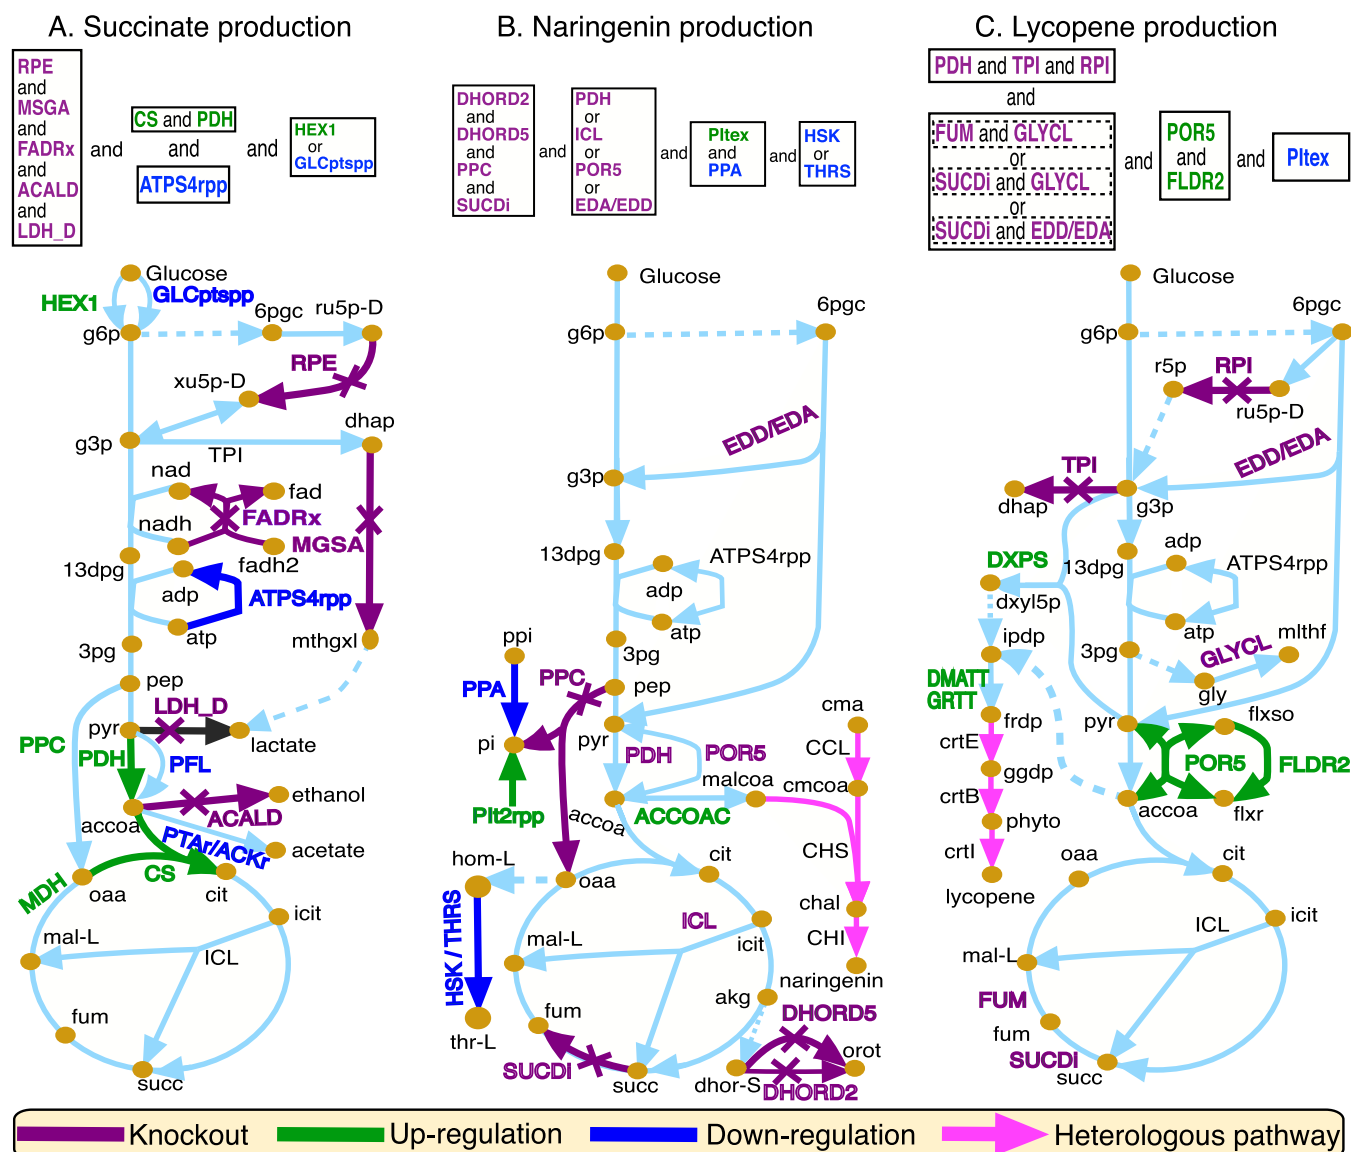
A. Succinate production

RPE and MSGA and FADRx and ACALD and LDH_D

and

CS and PDH
and
ATPS4rpp

and

HEX1 or GLCptspp

Glucose
HEX1
GLCptspp
g6p
6pgc
ru5p-D
RPE
xu5p-D
dhap
g3p
TPI
nad
fad
FADRx
nadh
MGSA
fadh2
13dpg
adp
ATPS4rpp
atp
mthgxl
3pg
pep
LDH_D
pyr
lactate
PPC
PDH
PFL
ethanol
ACALD
accoa
PTAr/ACKr
acetate
MDH
CS
oaa
cit
icit
mal-L
ICL
fum
succ

B. Naringenin production

DHORD2 and DHORD5 and PPC and SUCDi

and

PDH or ICL or POR5 or EDA/EDD

and

PItex and PPA

and

HSK or THRS

Glucose
g6p
6pgc
EDD/EDA
g3p
13dpg
ATPS4rpp
adp
atp
ppi
3pg
PPA
PPC
pep
cma
pi
pyr
PDH
POR5
CCL
malcoa
cmcoa
PIt2rpp
ACCOAC
accoa
CHS
hom-L
oaa
cit
HSK / THRS
chal
ICL
mal-L
icit
CHI
naringenin
akg
fum
DHORD5
thr-L
orot
SUCDI
succ
dhor-S
DHORD2

C. Lycopene production

PDH and TPI and RPI
and
FUM and GLYCL
or
SUCDi and GLYCL
or
SUCDi and EDD/EDA

and

POR5 and FLDR2

and

PItex

Glucose
g6p
6pgc
r5p
RPI
ru5p-D
EDD/EDA
TPI
dhap
g3p
DXPS
adp
ATPS4rpp
13dpg
dxyl5p
ipdp
atp
mlthf
3pg
GLYCL
DMATT
GRTT
gly
frdp
pyr
flxso
crtE
POR5
FLDR2
ggdp
crtB
accoa
flxr
phyto
crtI
oaa
cit
lycopene
icit
ICL
mal-L
FUM
fum
SUCDI
succ

Knockout
Up-regulation
Down-regulation
Heterologous pathway